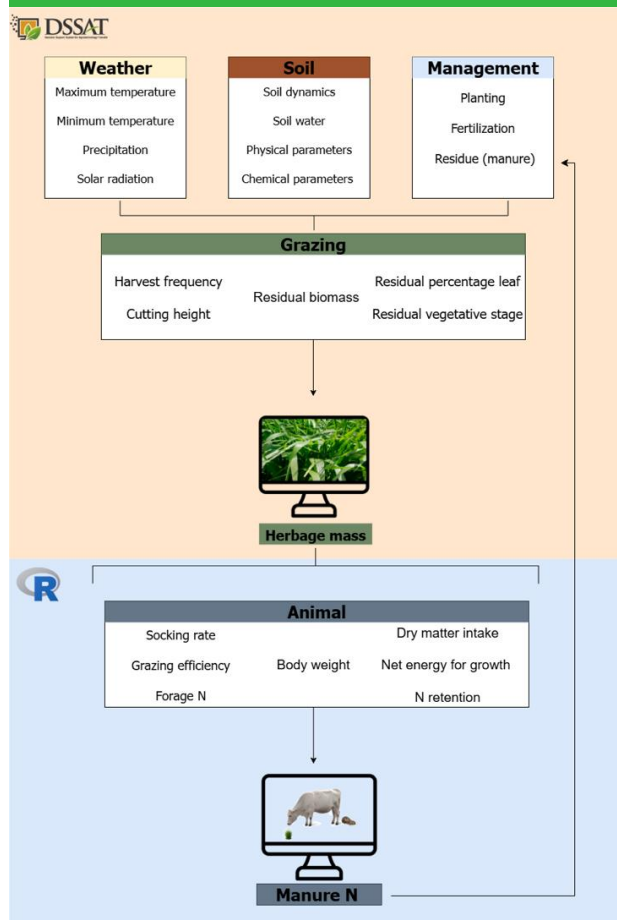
DSSAT

Weather
Maximum temperature
Minimum temperature
Precipitation
Solar radiation

Soil
Soil dynamics
Soil water
Physical parameters
Chemical parameters

Management
Planting
Fertilization
Residue (manure)

Grazing
Harvest frequency
Cutting height
Residual biomass
Residual percentage leaf
Residual vegetative stage

Herbage mass

R

Animal
Socking rate
Grazing efficiency
Forage N
Body weight
Dry matter intake
Net energy for growth
N retention

Manure N